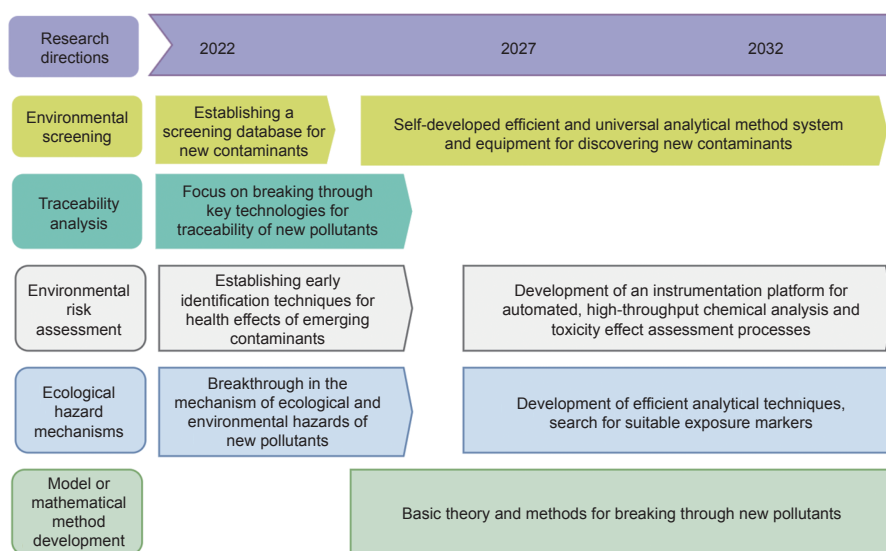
Research directions

2022

2027

2032

Environmental screening

Establishing a screening database for new contaminants

Self-developed efficient and universal analytical method system and equipment for discovering new contaminants

Traceability analysis

Focus on breaking through key technologies for traceability of new pollutants

Environmental risk assessment

Establishing early identification techniques for health effects of emerging contaminants

Development of an instrumentation platform for automated, high-throughput chemical analysis and toxicity effect assessment processes

Ecological hazard mechanisms

Breakthrough in the mechanism of ecological and environmental hazards of new pollutants

Development of efficient analytical techniques, search for suitable exposure markers

Model or mathematical method development

Basic theory and methods for breaking through new pollutants